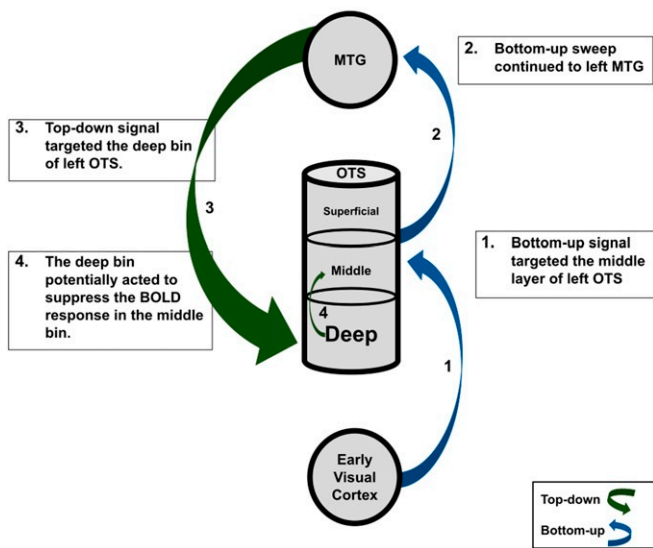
MTG

2. Bottom-up sweep continued to left MTG

3. Top-down signal targeted the deep bin of left OTS.

2

OTS

Superficial

3

1. Bottom-up signal targeted the middle layer of left OTS

4. The deep bin potentially acted to suppress the BOLD response in the middle bin.

Middle

4

Deep

1

Early Visual Cortex

Top-down

Bottom-up